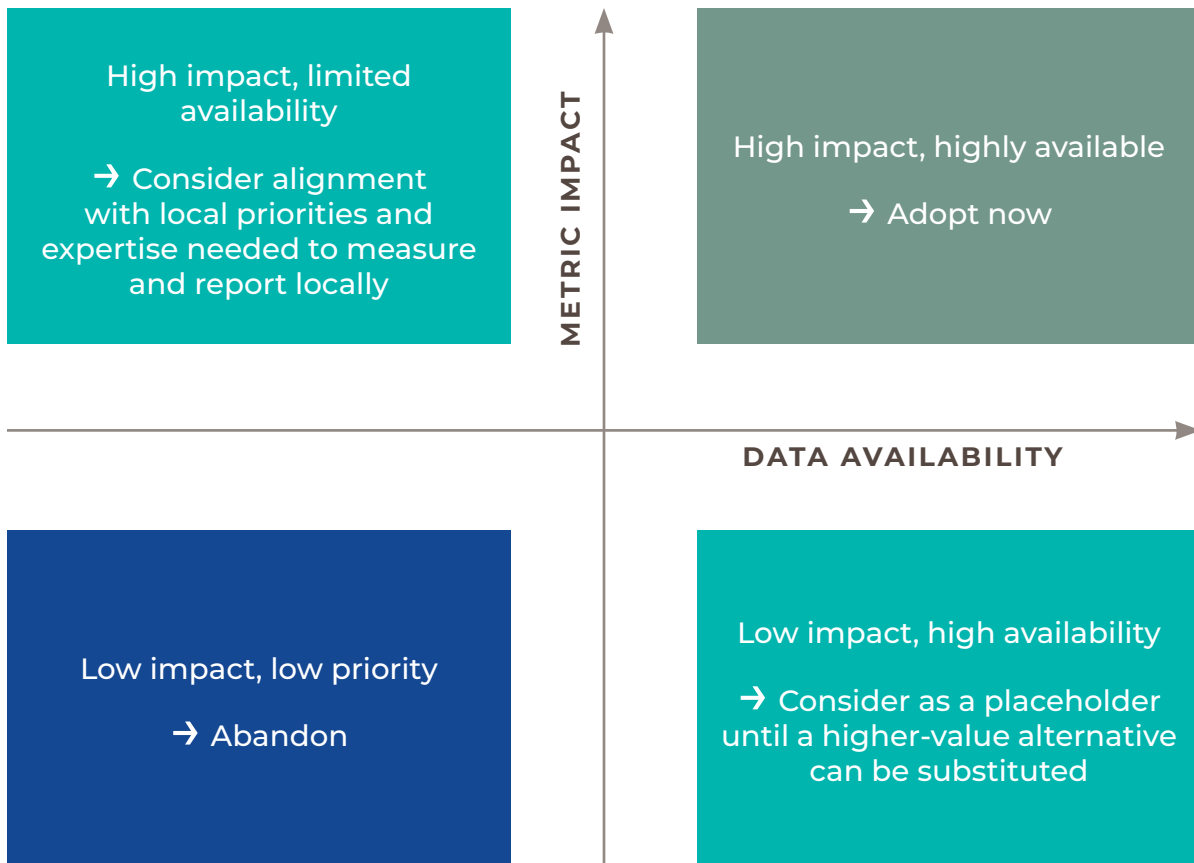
High impact, limited availability

→ Consider alignment with local priorities and expertise needed to measure and report locally

METRIC IMPACT

High impact, highly available

→ Adopt now

DATA AVAILABILITY

Low impact, low priority

→ Abandon

Low impact, high availability

→ Consider as a placeholder until a higher-value alternative can be substituted